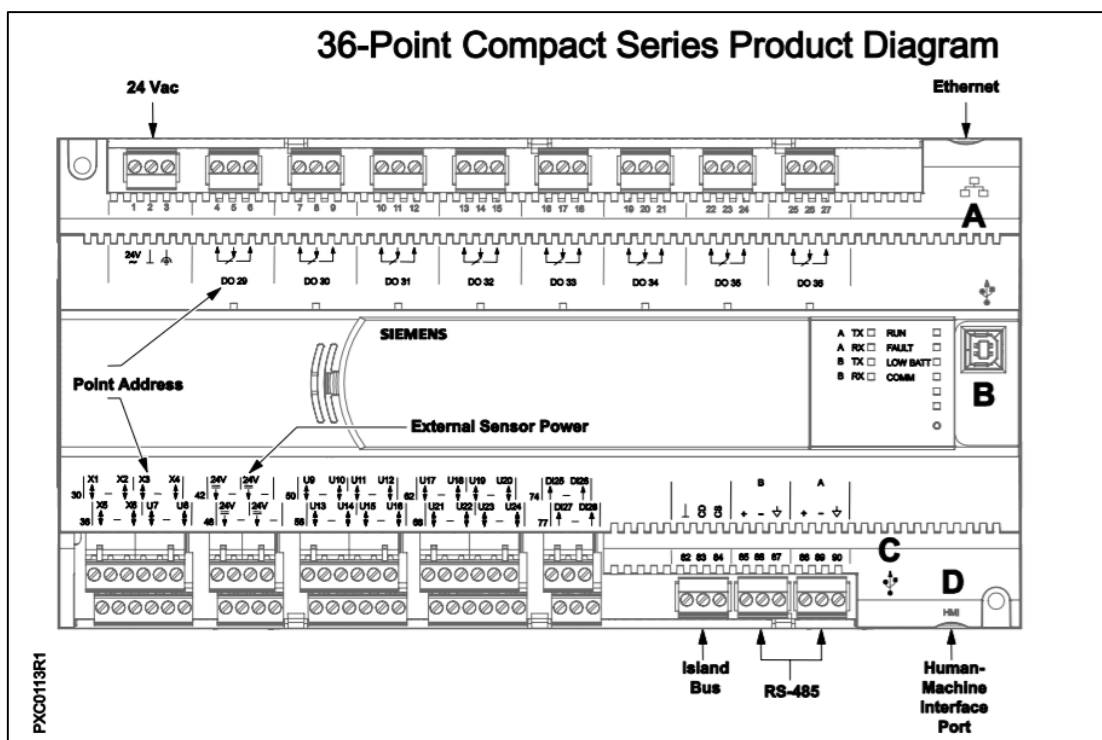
36-Point Compact Series Product Diagram

24 Vac

Ethernet

1 2 3 4 5 6 7 8 9 10 11 12 13 14 15 16 17 18 19 20 21 22 23 24 25 26 27

A

24V

DO 29 DO 30 DO 31 DO 32 DO 33 DO 34 DO 35 DO 36

SIEMENS

A TX
A RX
B TX
B RX

RUN
FAULT
LOW BATT
COMM

B

Point Address

External Sensor Power

30 X1 X2 X3 X4
36 X5 X6 U7 U8
42 24V 24V
46 24V 24V
50 U9 U10 U11 U12
56 U13 U14 U15 U16
62 U17 U18 U19 U20
68 U21 U22 U23 U24
74 DI25 DI26
77 DI27 DI28

B

A

82 83 84 85 86 87 88 89 90

C

D

HMI

Island Bus

RS-485

Human-Machine Interface Port

PXC0113R1